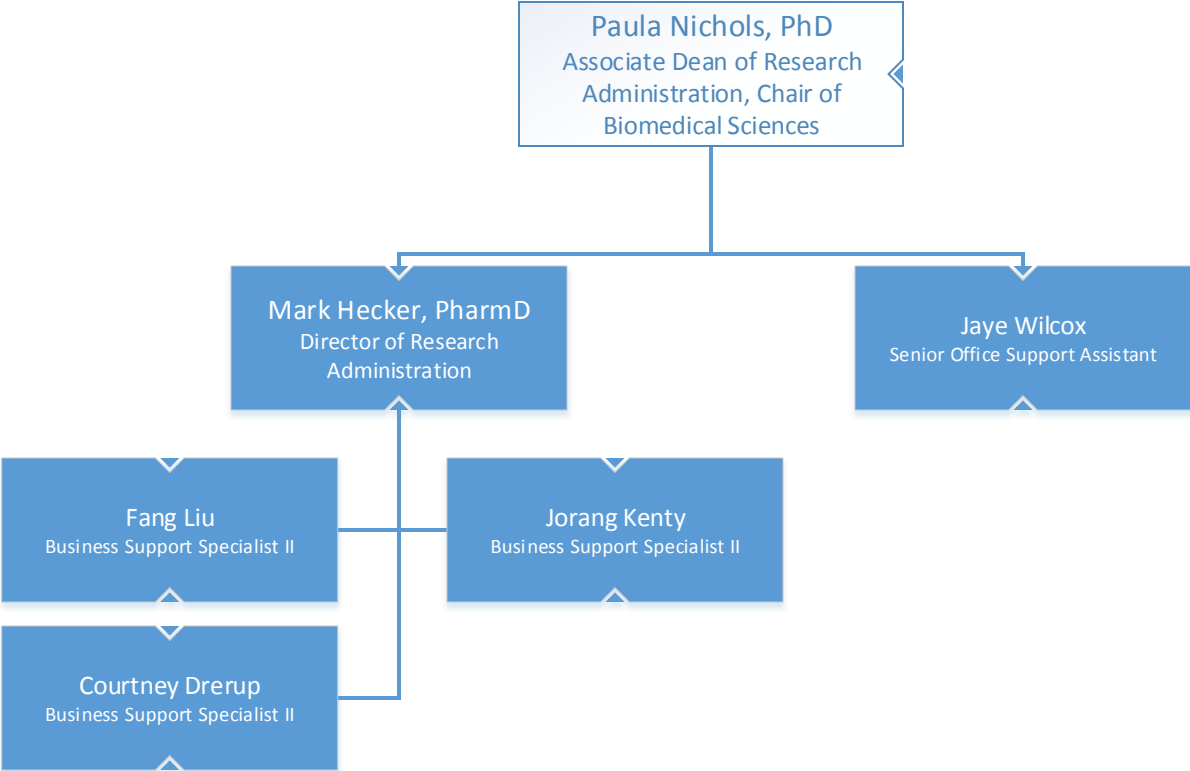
Paula Nichols, PhD
Associate Dean of Research Administration, Chair of Biomedical Sciences

Mark Hecker, PharmD
Director of Research Administration

Jaye Wilcox
Senior Office Support Assistant

Fang Liu
Business Support Specialist II

Jorang Kenty
Business Support Specialist II

Courtney Drerup
Business Support Specialist II